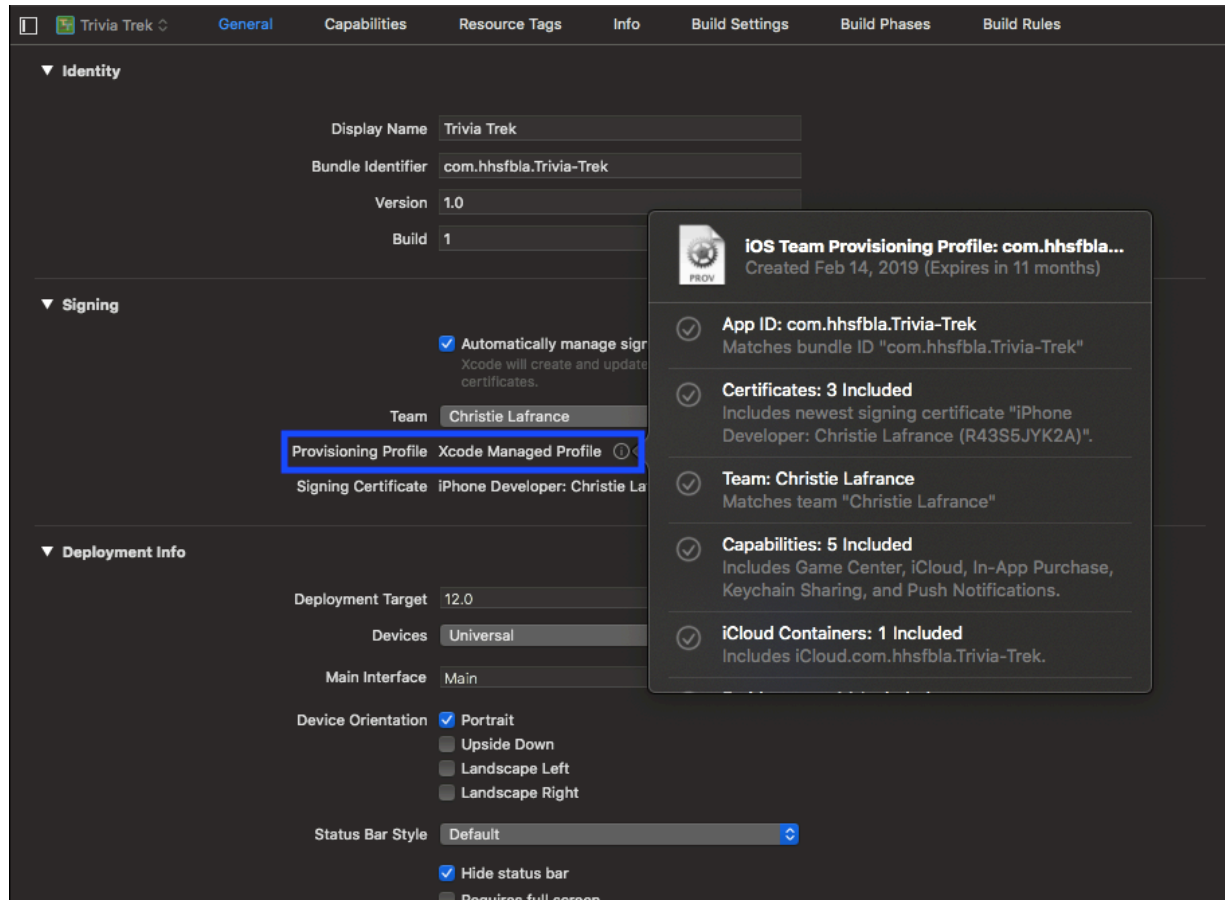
Trivia Trek General Capabilities Resource Tags Info Build Settings Build Phases Build Rules

▼ Identity

Display Name Trivia Trek

Bundle Identifier com.hhsfbla.Trivia-Trek

Version 1.0

Build 1

▼ Signing

Automatically manage sigr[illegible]
Xcode will create and update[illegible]
certificates.

Team Christie Lafrance

Provisioning Profile Xcode Managed Profile

Signing Certificate iPhone Developer: Christie La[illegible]

▼ Deployment Info

Deployment Target 12.0

Devices Universal

Main Interface Main

Device Orientation Portrait
Upside Down
Landscape Left
Landscape Right

Status Bar Style Default

Hide status bar
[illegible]

PROV
iOS Team Provisioning Profile: com.hhsfbla...
Created Feb 14, 2019 (Expires in 11 months)

App ID: com.hhsfbla.Trivia-Trek
Matches bundle ID "com.hhsfbla.Trivia-Trek"

Certificates: 3 Included
Includes newest signing certificate "iPhone Developer: Christie Lafrance (R43S5JYK2A)".

Team: Christie Lafrance
Matches team "Christie Lafrance"

Capabilities: 5 Included
Includes Game Center, iCloud, In-App Purchase, Keychain Sharing, and Push Notifications.

iCloud Containers: 1 Included
Includes iCloud.com.hhsfbla.Trivia-Trek.

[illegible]